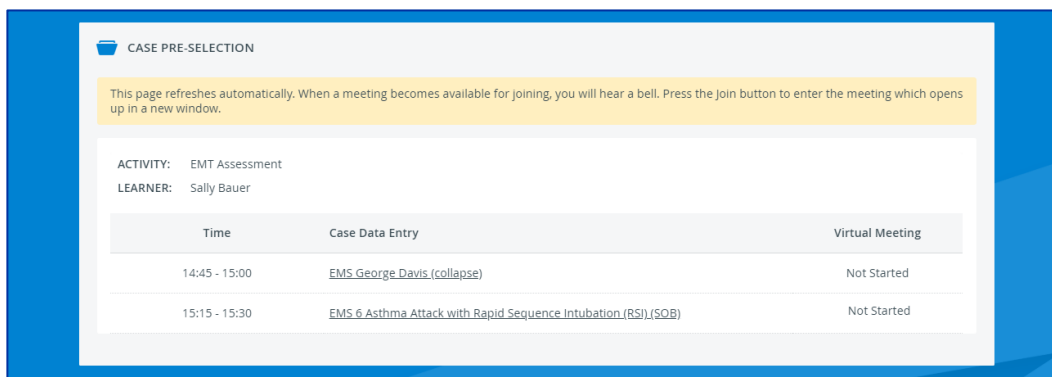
CASE PRE-SELECTION

This page refreshes automatically. When a meeting becomes available for joining, you will hear a bell. Press the Join button to enter the meeting which opens up in a new window.

ACTIVITY: EMT Assessment
LEARNER: Sally Bauer

| Time | Case Data Entry | Virtual Meeting |
|---|---|---|
| 14:45 - 15:00 | EMS George Davis (collapse) | Not Started |
| 15:15 - 15:30 | EMS 6 Asthma Attack with Rapid Sequence Intubation (RSI) (SOB) | Not Started |